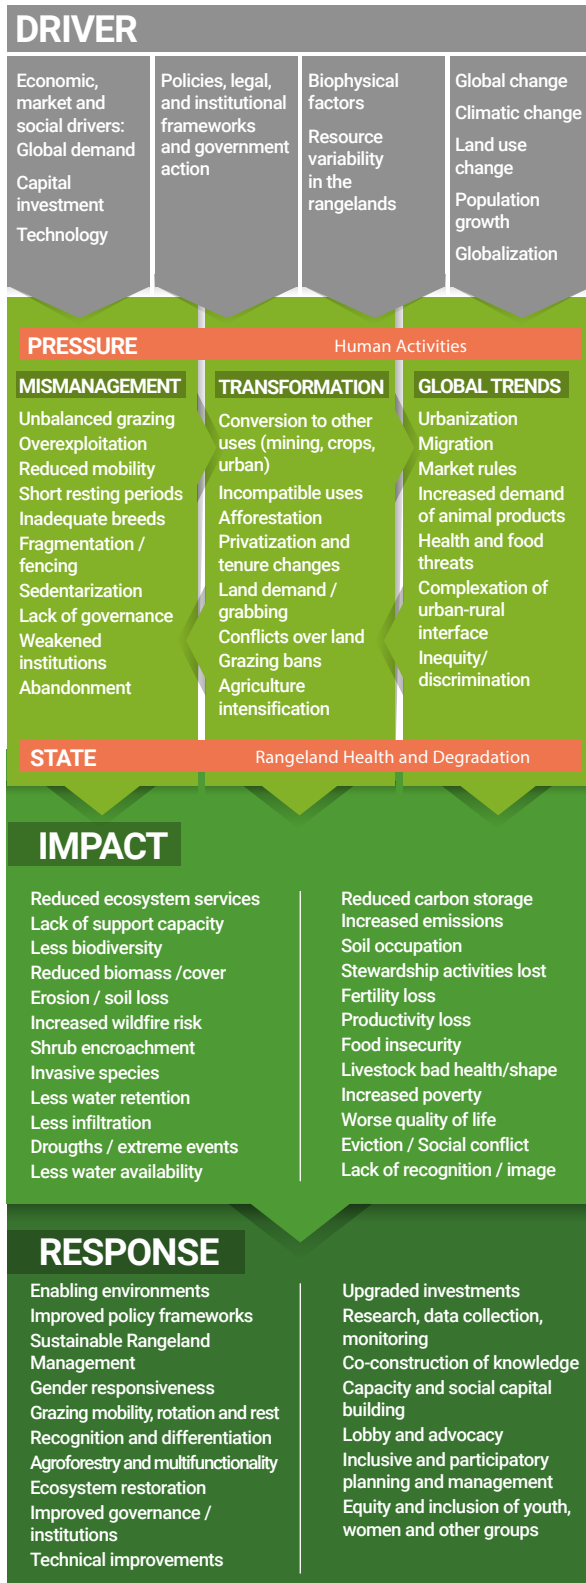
DRIVER

Economic, market and social drivers: Global demand

Capital investment

Technology

Policies, legal, and institutional frameworks and government action

Biophysical factors

Resource variability in the rangelands

Global change

Climatic change

Land use change

Population growth

Globalization

PRESSURE Human Activities

MISMANAGEMENT

Unbalanced grazing
Overexploitation
Reduced mobility
Short resting periods
Inadequate breeds
Fragmentation / fencing
Sedentarization
Lack of governance
Weakened institutions
Abandonment

TRANSFORMATION

Conversion to other uses (mining, crops, urban)
Incompatible uses
Afforestation
Privatization and tenure changes
Land demand / grabbing
Conflicts over land
Grazing bans
Agriculture intensification

GLOBAL TRENDS

Urbanization
Migration
Market rules
Increased demand of animal products
Health and food threats
Complexation of urban-rural interface
Inequity/ discrimination

STATE Rangeland Health and Degradation

IMPACT

Reduced ecosystem services
Lack of support capacity
Less biodiversity
Reduced biomass /cover
Erosion / soil loss
Increased wildfire risk
Shrub encroachment
Invasive species
Less water retention
Less infiltration
Droughts / extreme events
Less water availability

Reduced carbon storage
Increased emissions
Soil occupation
Stewardship activities lost
Fertility loss
Productivity loss
Food insecurity
Livestock bad health/shape
Increased poverty
Worse quality of life
Eviction / Social conflict
Lack of recognition / image

RESPONSE

Enabling environments
Improved policy frameworks
Sustainable Rangeland Management
Gender responsiveness
Grazing mobility, rotation and rest
Recognition and differentiation
Agroforestry and multifunctionality
Ecosystem restoration
Improved governance / institutions
Technical improvements

Upgraded investments
Research, data collection, monitoring
Co-construction of knowledge
Capacity and social capital building
Lobby and advocacy
Inclusive and participatory planning and management
Equity and inclusion of youth, women and other groups